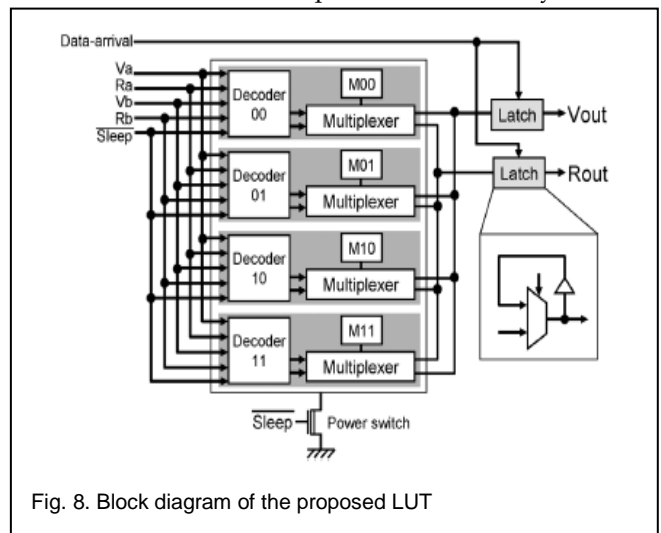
Data-arrival
Va
Ra
Vb
Rb
$\overline{\text{Sleep}}$
Decoder 00
M00
Multiplexer
Decoder 01
M01
Multiplexer
Decoder 10
M10
Multiplexer
Decoder 11
M11
Multiplexer
Latch
Vout
Latch
Rout
$\overline{\text{Sleep}}$
Power switch

Fig. 8. Block diagram of the proposed LUT